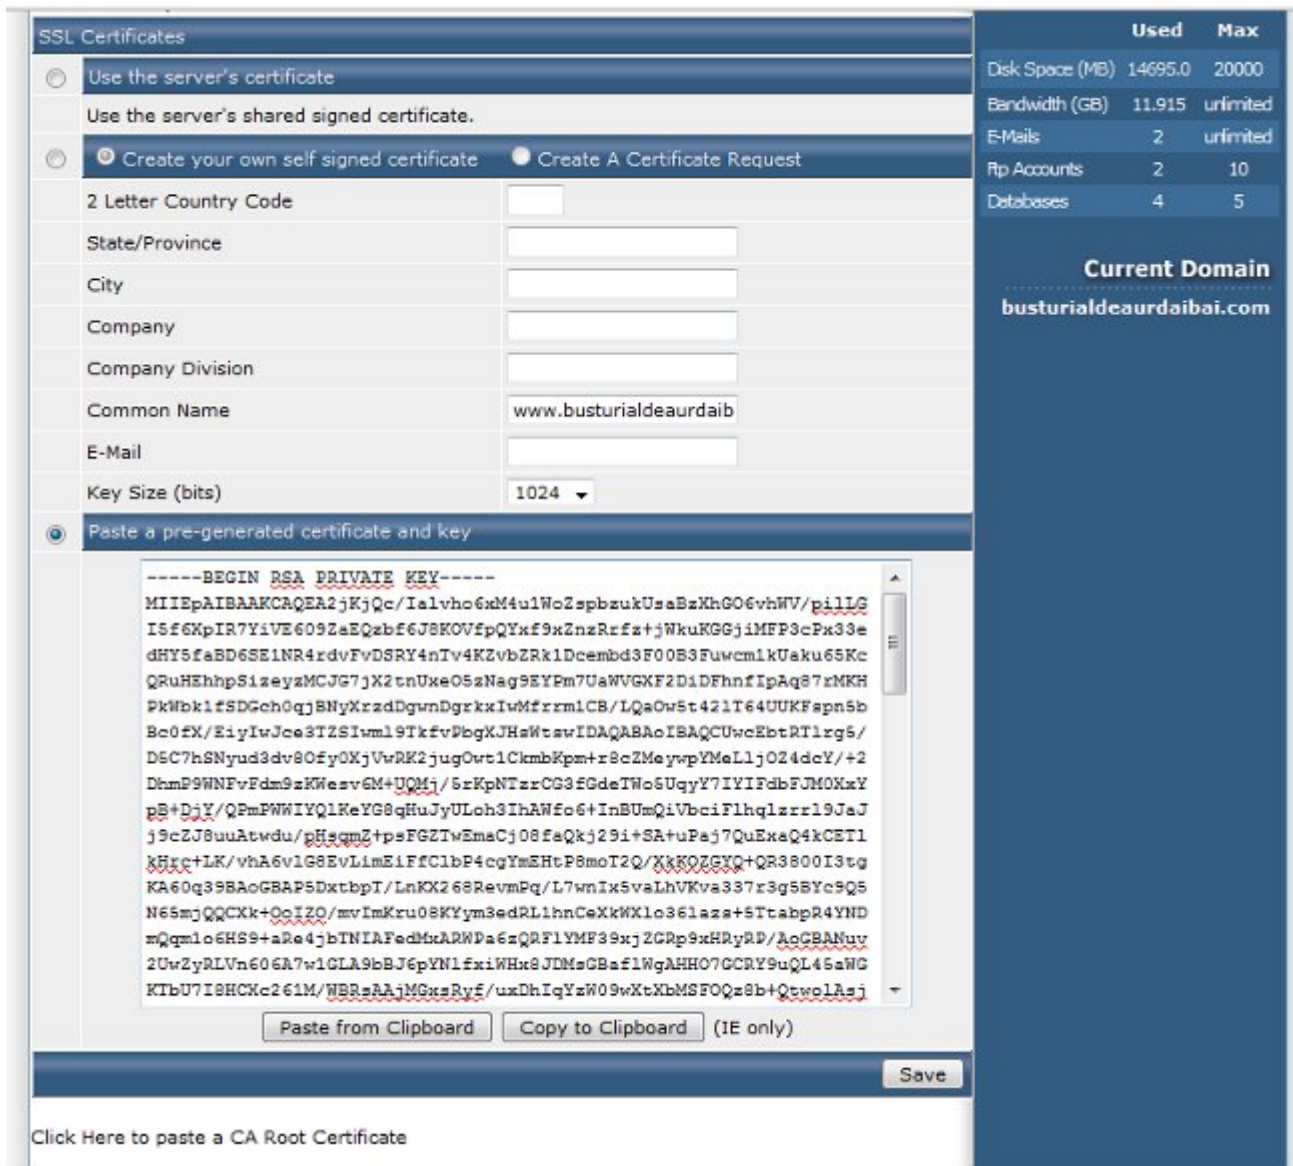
SSL Certificates

Use the server's certificate

Use the server's shared signed certificate.

Create your own self signed certificate   Create A Certificate Request

| | |
|---|---|
| 2 Letter Country Code | |
| State/Province | |
| City | |
| Company | |
| Company Division | |
| Common Name | www.busturialdeaurdaib |
| E-Mail | |
| Key Size (bits) | 1024 |

Paste a pre-generated certificate and key

-----BEGIN RSA PRIVATE KEY-----
MIIEpAIBAAKCAQEA2jKjQc/Ia1vho6xM4u1WoZspbzukUsaBzXhGO6vhWV/pi1LG
I5f6XpIR7YiVE609ZaEQzbf6J8KOVfpQYxf9xZnzRrfz+jWkuKGGjiMFP3cPx33e
dHY5faBD6SE1NR4rdvFvDSRY4nTv4KZvbZRk1Dcembd3F00B3Fuwcm1kUaku65Kc
QRuHEhhpSizeyzMCJG7jX2tnUxeO5zNag9EYPm7UaWVGXF2DiDFhnfIpAq87rMKH
PkWbk1fSDGch0qjBNyXrzdDgwnDgrkxIwMfrrm1CB/LQaOw5t421T64UUKFspn5b
Bc0fX/EiyIwJce3TZSIwml9TkfvPbgXJHsWtswIDAQABAoIBAQCUwcEbtRT1rg5/
D6C7hSNyud3dv8Ofy0XjVwRK2jugOwt1CkmbKpm+r8cZMeywpYMeLljO24dcY/+2
DhmP9WNFvFdm9zKWesv6M+UQMj/5rKpNTzrCG3fGdeTWo5UgyY7IYIFdbFJM0XxY
pB+DjY/QPmPWWIYQ1KeYG8qHuJyULoh3IhAWfo6+InBUmQiVbciFlhqlzrr19JaJ
j9cZJ8uuAtwdu/pHsqmZ+psFGZTwEmaCj08faQkj29i+SA+uPaj7QuExaQ4kCET1
kHrc+LK/vhA6v1G8EvLimEiFfClbP4cgYmEHtP8moT2Q/XkKOZGYQ+QR3800I3tg
KA60q39BAoGBAP5DxtbpT/LnKX268RevmPq/L7wnIx5vaLhVKva337r3g5BYc9Q5
N65mjQQCXk+OoIZO/mvImKru08KYym3edRL1hnCeXkWX1o361azs+5TtabpR4YND
mQqm1o6HS9+aRe4jbTNIAFedMxARWPa6zQRFlYMF39xj2GRp9xHRyRP/AoGBANuv
2UwZyRLVn606A7w1GLA9bBJ6pYNlfxiWHx8JDMsGBaflWgAHHO7GCRY9uQL45aWG
KTbU7I8HCXc261M/WBRsAAjMGxsRyf/uxDhIqYzW09wXtXbMSFOQz8b+QtwolAsj

Paste from Clipboard   Copy to Clipboard   (IE only)

Save

Click Here to paste a CA Root Certificate

| | Used | Max |
|---|---|---|
| Disk Space (MB) | 14695.0 | 20000 |
| Bandwidth (GB) | 11.915 | unlimited |
| E-Mails | 2 | unlimited |
| Ftp Accounts | 2 | 10 |
| Databases | 4 | 5 |

Current Domain
busturialdeaurdaibai.com